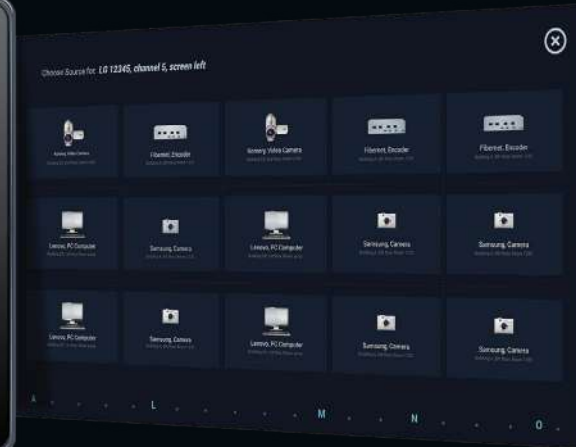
Choose Source for: LG 12345, channel 5, screen left

Sony Video Camera
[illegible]

Fiberest, Encoder
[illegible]

Sony Video Camera
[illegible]

Fiberest, Encoder
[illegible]

Fiberest, Encoder
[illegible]

Lenovo, PC Computer
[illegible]

Samsung, Camera
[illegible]

Lenovo, PC Computer
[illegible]

Samsung, Camera
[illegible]

Samsung, Camera
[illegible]

Lenovo, PC Computer
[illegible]

Samsung, Camera
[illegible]

Lenovo, PC Computer
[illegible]

Samsung, Camera
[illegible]

Samsung, Camera
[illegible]

K L M N O